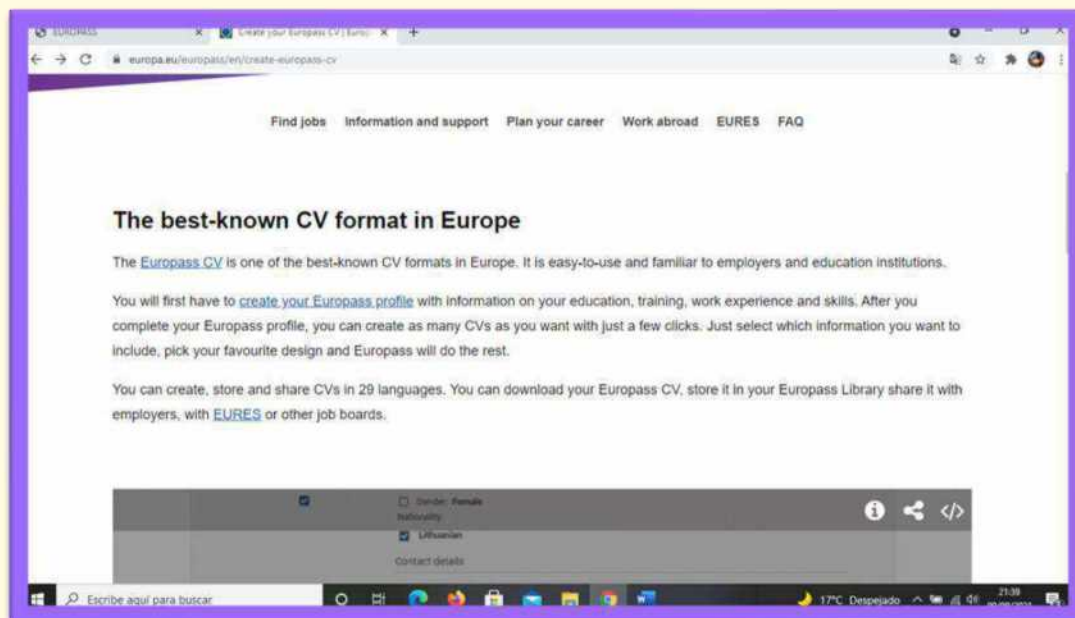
EUROPASS
Create your Europass CV | Europ
europa.eu/europass/en/create-europass-cv

Find jobs Information and support Plan your career Work abroad EURES FAQ

The best-known CV format in Europe

The Europass CV is one of the best-known CV formats in Europe. It is easy-to-use and familiar to employers and education institutions.

You will first have to create your Europass profile with information on your education, training, work experience and skills. After you complete your Europass profile, you can create as many CVs as you want with just a few clicks. Just select which information you want to include, pick your favourite design and Europass will do the rest.

You can create, store and share CVs in 29 languages. You can download your Europass CV, store it in your Europass Library share it with employers, with EURES or other job boards.

Gender: Female
Nationality
Lithuanian
Contact details

Escribe aquí para buscar
17ºC Despejado
21:39
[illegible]